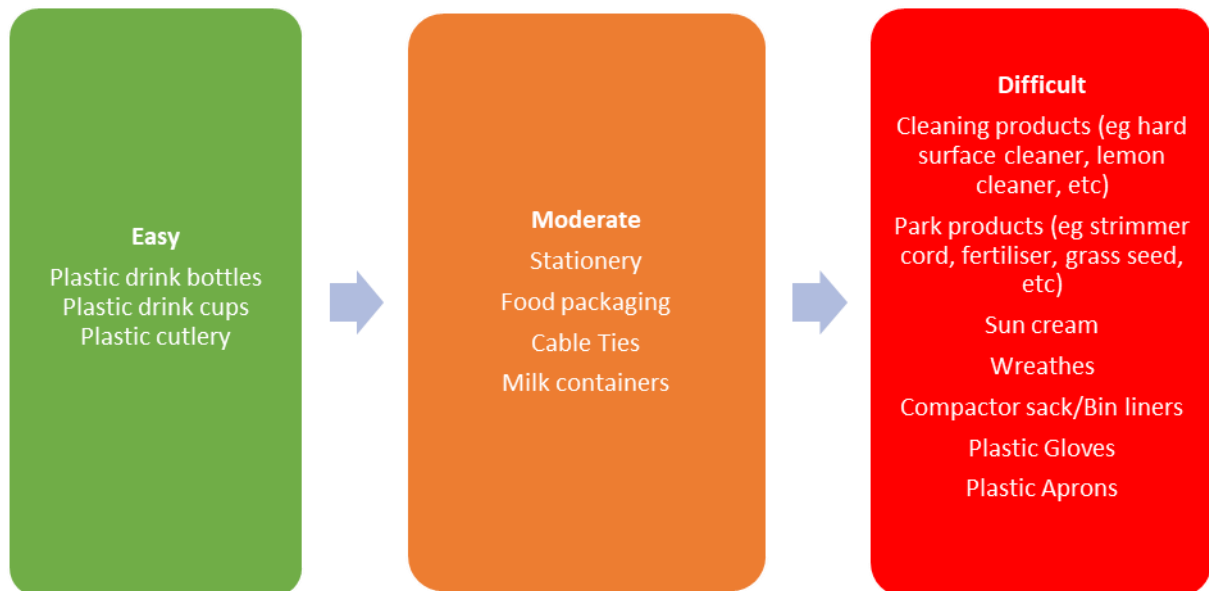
Easy
Plastic drink bottles
Plastic drink cups
Plastic cutlery

Moderate
Stationery
Food packaging
Cable Ties
Milk containers

Difficult
Cleaning products (eg hard surface cleaner, lemon cleaner, etc)
Park products (eg strimmer cord, fertiliser, grass seed, etc)
Sun cream
Wreathes
Compactor sack/Bin liners
Plastic Gloves
Plastic Aprons